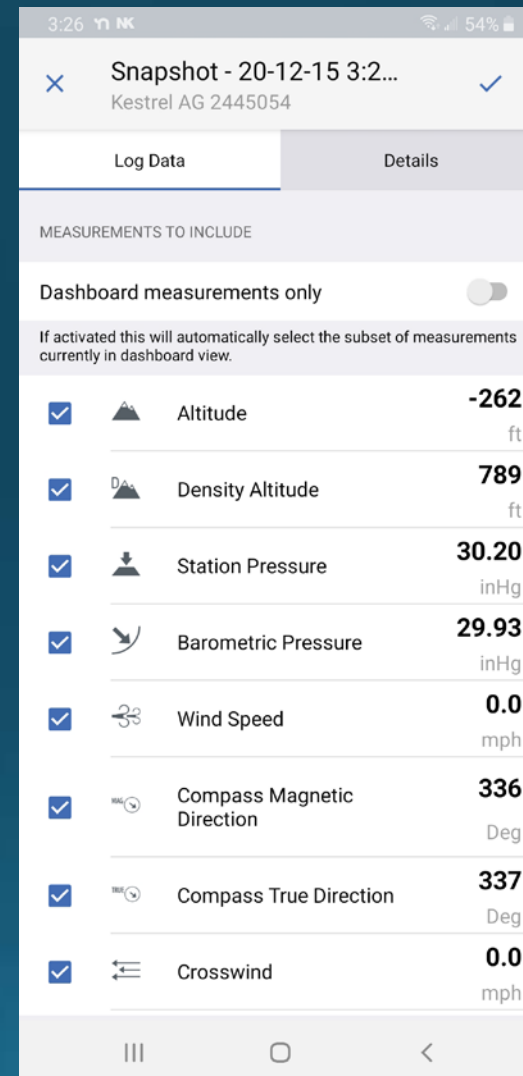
3:26 54%

Snapshot - 20-12-15 3:2...
Kestrel AG 2445054

Log Data

Details

MEASUREMENTS TO INCLUDE

Dashboard measurements only

If activated this will automatically select the subset of measurements currently in dashboard view.

Altitude -262 ft

Density Altitude 789 ft

Station Pressure 30.20 inHg

Barometric Pressure 29.93 inHg

Wind Speed 0.0 mph

Compass Magnetic Direction 336 Deg

Compass True Direction 337 Deg

Crosswind 0.0 mph